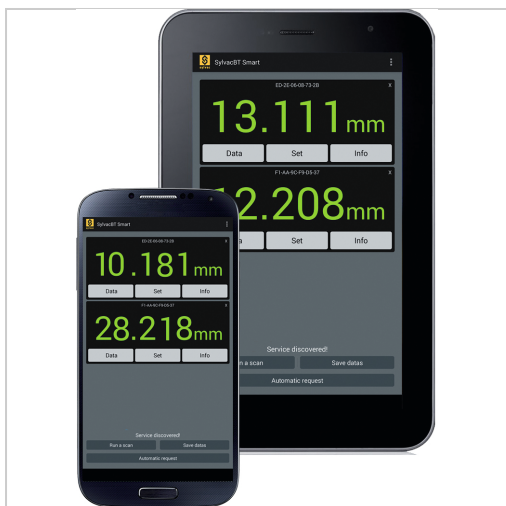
SylvacBT Smart

ED-2E-06-08-73-2B
X
13.111mm
Data
Set
Info

F1-AA-9C-F9-05-37
X
12.208mm
Data
Set
Info

Service discovered!
n a scan
Save datas
Automatic request

SylvacBT Smart

ED-2E-06-08-73-2B
X
10.181mm
Data
Set
Info

F1-AA-9C-F9-05-37
X
28.218mm
Data
Set
Info

Service discovered!
Run a scan
Save datas
Automatic request